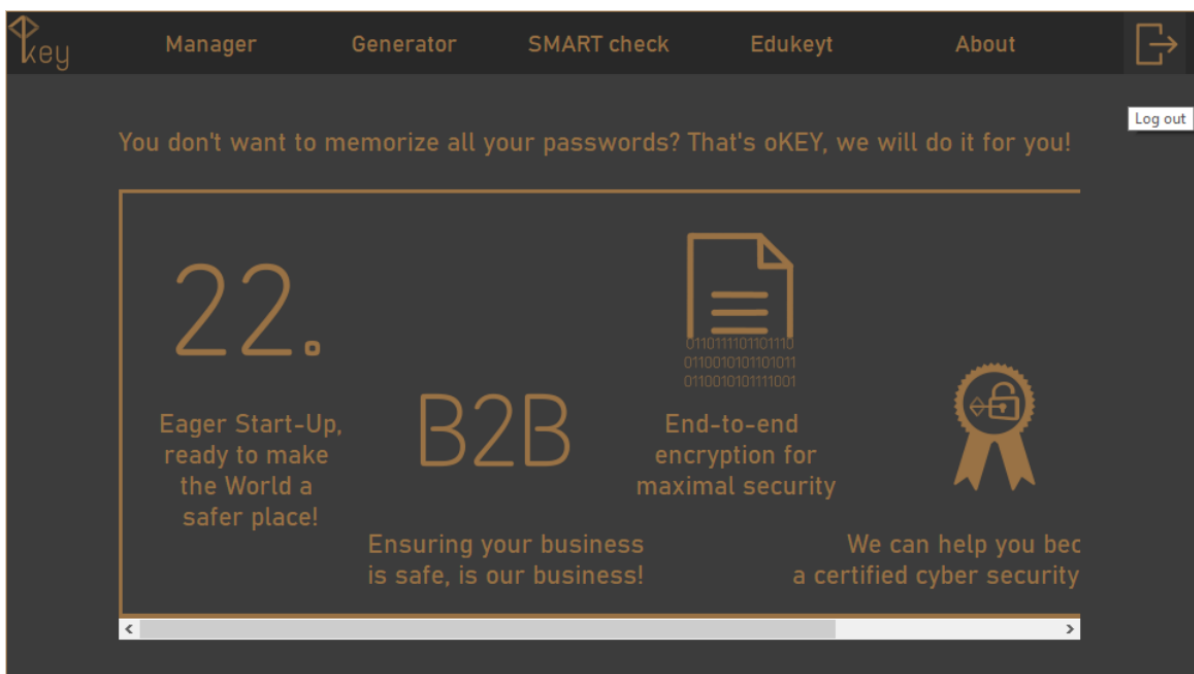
key

Manager Generator SMART check Edukeyt About

Log out

You don't want to memorize all your passwords? That's oKEY, we will do it for you!

22.

Eager Start-Up, ready to make the World a safer place!

B2B

Ensuring your business is safe, is our business!

0110111101101110
0110010101101011
0110010101111001

End-to-end encryption for maximal security

We can help you bec
a certified cyber security